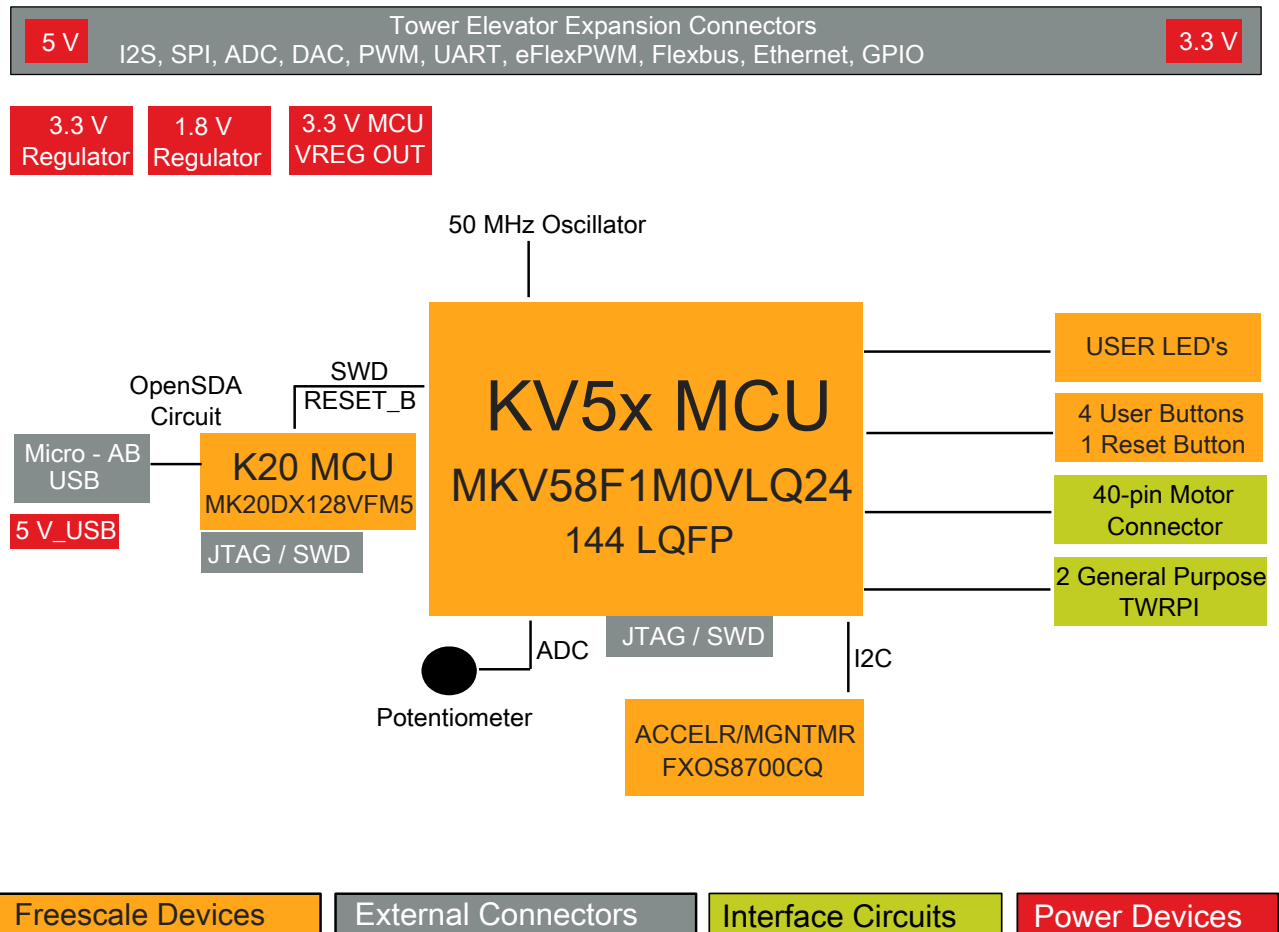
5 V

Tower Elevator Expansion Connectors
I2S, SPI, ADC, DAC, PWM, UART, eFlexPWM, Flexbus, Ethernet, GPIO

3.3 V

3.3 V Regulator

1.8 V Regulator

3.3 V MCU VREG OUT

50 MHz Oscillator

OpenSDA Circuit

SWD
RESET_B

Micro - AB USB

5 V_USB

K20 MCU
MK20DX128VFM5

JTAG / SWD

KV5x MCU
MKV58F1M0VLQ24
144 LQFP

USER LED's

4 User Buttons
1 Reset Button

40-pin Motor Connector

2 General Purpose TWRPI

ADC

JTAG / SWD

I2C

Potentiometer

ACCELR/MGNTMR
FXOS8700CQ

Freescale Devices

External Connectors

Interface Circuits

Power Devices